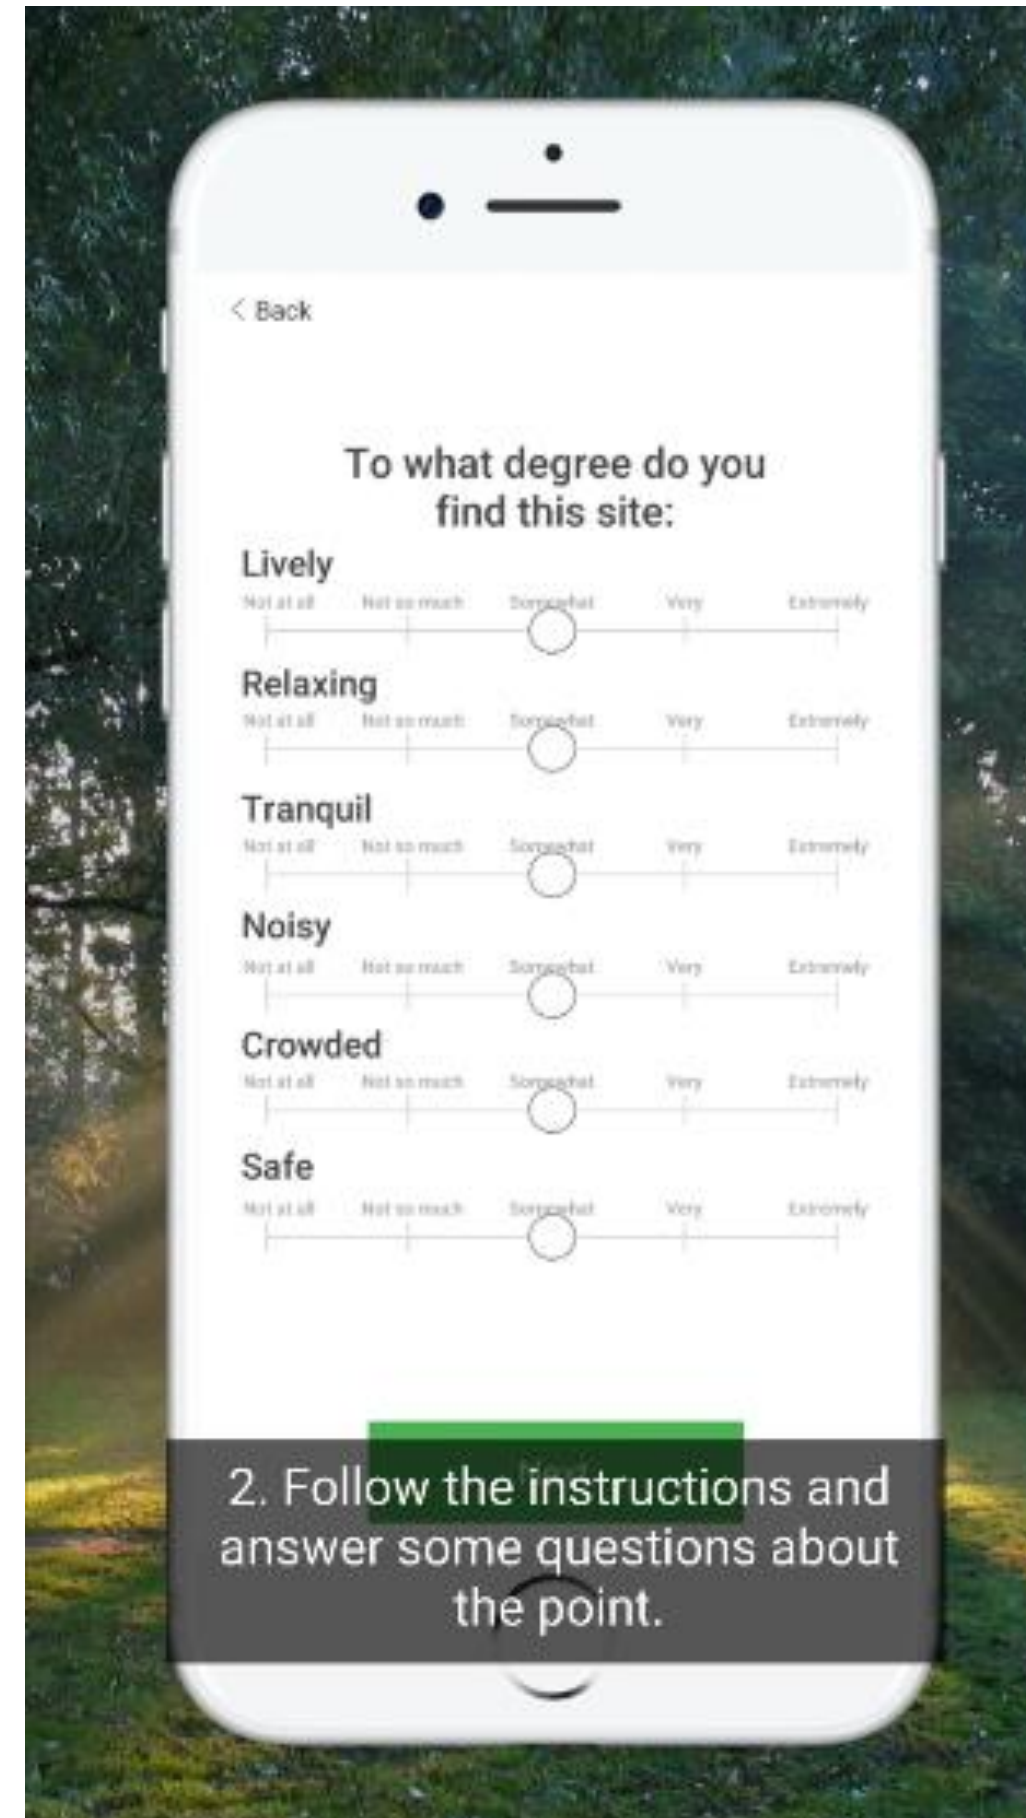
< Back

To what degree do you find this site:

Lively

Not at all Not so much Somewhat Very Extremely

Relaxing

Not at all Not so much Somewhat Very Extremely

Tranquil

Not at all Not so much Somewhat Very Extremely

Noisy

Not at all Not so much Somewhat Very Extremely

Crowded

Not at all Not so much Somewhat Very Extremely

Safe

Not at all Not so much Somewhat Very Extremely

2. Follow the instructions and answer some questions about the point.